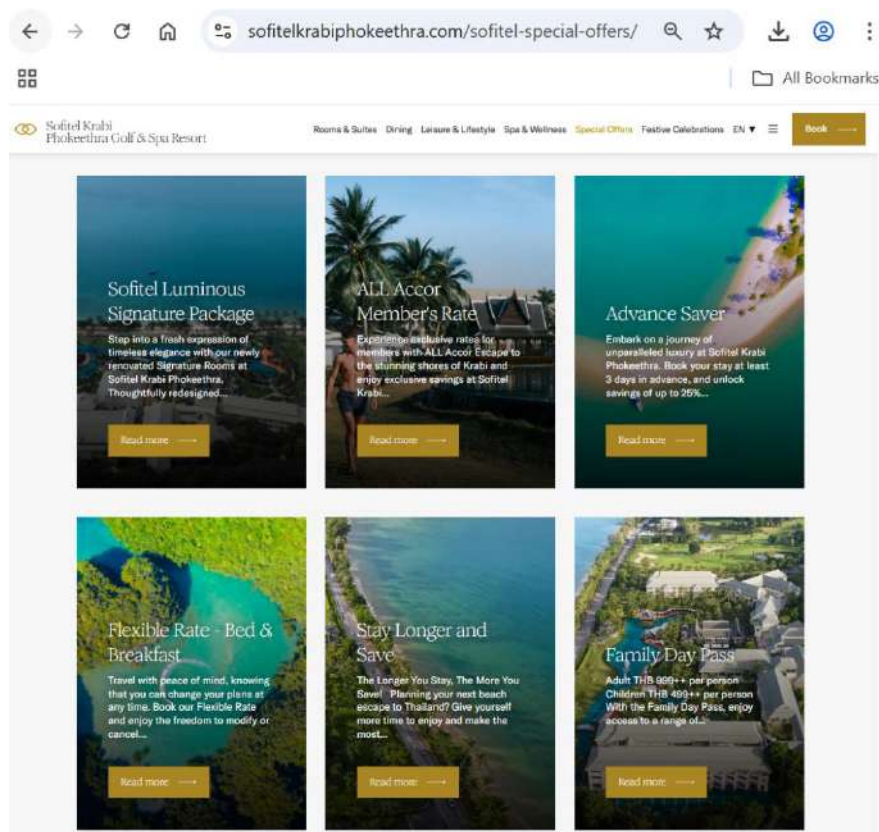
sofitelkrabiphokeethra.com/sofitel-special-offers/

All Bookmarks

Sofitel Krabi Phokeethra Golf & Spa Resort

Rooms & Suites Dining Leisure & Lifestyle Spa & Wellness Special Offers Festive Celebrations EN ▼ ☰ Book

Sofitel Luminous Signature Package

Step into a fresh expression of timeless elegance with our newly renovated Signature Rooms at Sofitel Krabi Phokeethra. Thoughtfully redesigned...

Read more

ALL Accor Member's Rate

Experience exclusive rates for members with ALL Accor Escape to the stunning shores of Krabi and enjoy exclusive savings at Sofitel Krabi...

Read more

Advance Saver

Embark on a journey of unparalleled luxury at Sofitel Krabi Phokeethra. Book your stay at least 3 days in advance, and unlock savings of up to 25%...

Read more

Flexible Rate - Bed & Breakfast

Travel with peace of mind, knowing that you can change your plans at any time. Book our Flexible Rate and enjoy the freedom to modify or cancel...

Read more

Stay Longer and Save

The Longer You Stay, The More You Save! Planning your next beach escape to Thailand? Give yourself more time to enjoy and make the most...

Read more

Family Day Pass

Adult THB 999++ per person Children THB 499++ per person With the Family Day Pass, enjoy access to a range of...

Read more